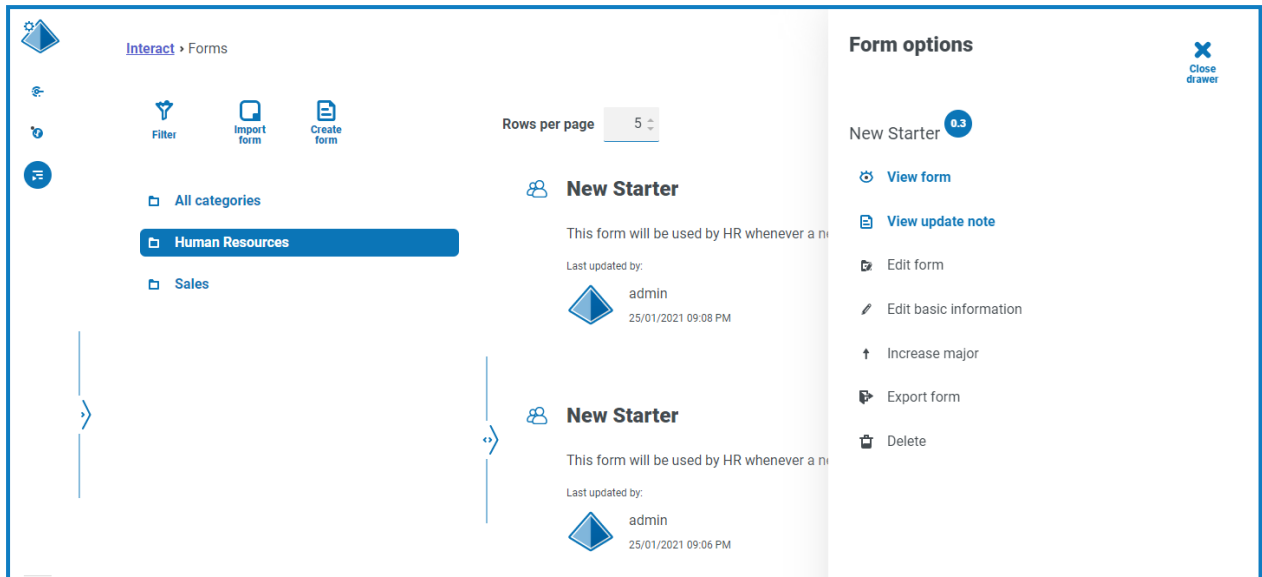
Interact › Forms

Filter

Import form

Create form

All categories

Human Resources

Sales

Rows per page 5

New Starter

This form will be used by HR whenever a ne

Last updated by:

admin

25/01/2021 09:08 PM

New Starter

This form will be used by HR whenever a ne

Last updated by:

admin

25/01/2021 09:06 PM

Form options

Close drawer

New Starter 0.3

View form

View update note

Edit form

Edit basic information

Increase major

Export form

Delete